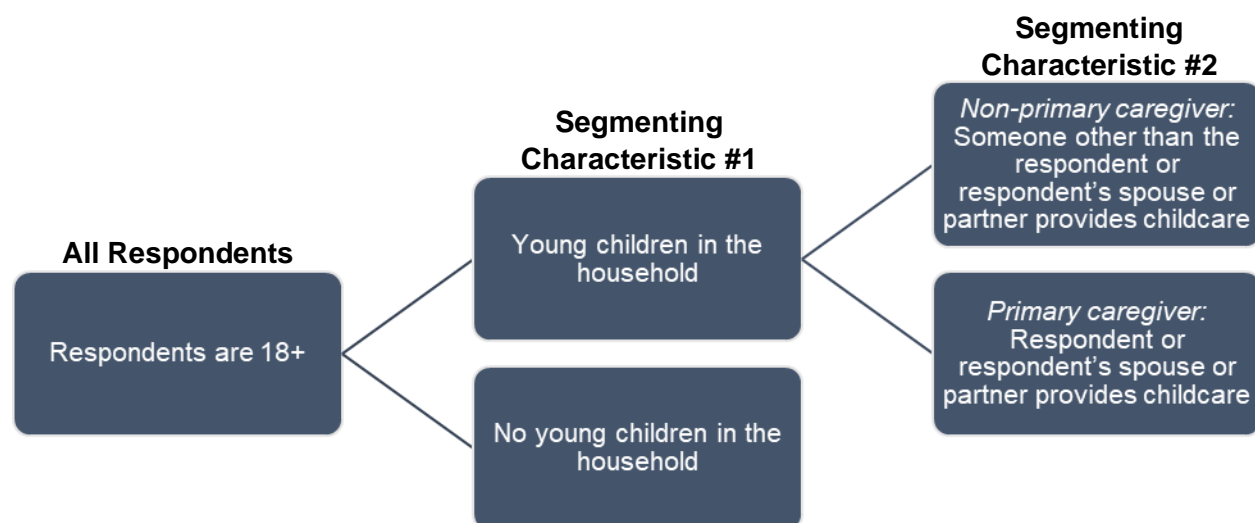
All Respondents

Respondents are 18+

Segmenting Characteristic #1

Young children in the household

No young children in the household

Segmenting Characteristic #2

Non-primary caregiver: Someone other than the respondent or respondent's spouse or partner provides childcare

Primary caregiver: Respondent or respondent's spouse or partner provides childcare